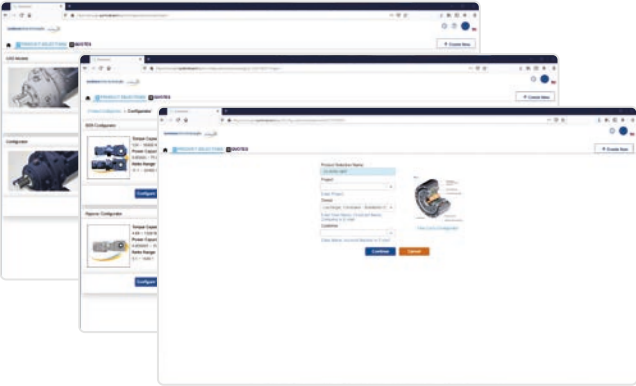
PRODUCT SELECTIONS
QUOTES
+ Create New

PRODUCT SELECTIONS
QUOTES
+ Create New
Product Selections > Configurator

Configure

Configure

Configure

PRODUCT SELECTIONS
QUOTES
+ Create New
Product Selection Name
Project
Select
Customer
Continue
Cancel